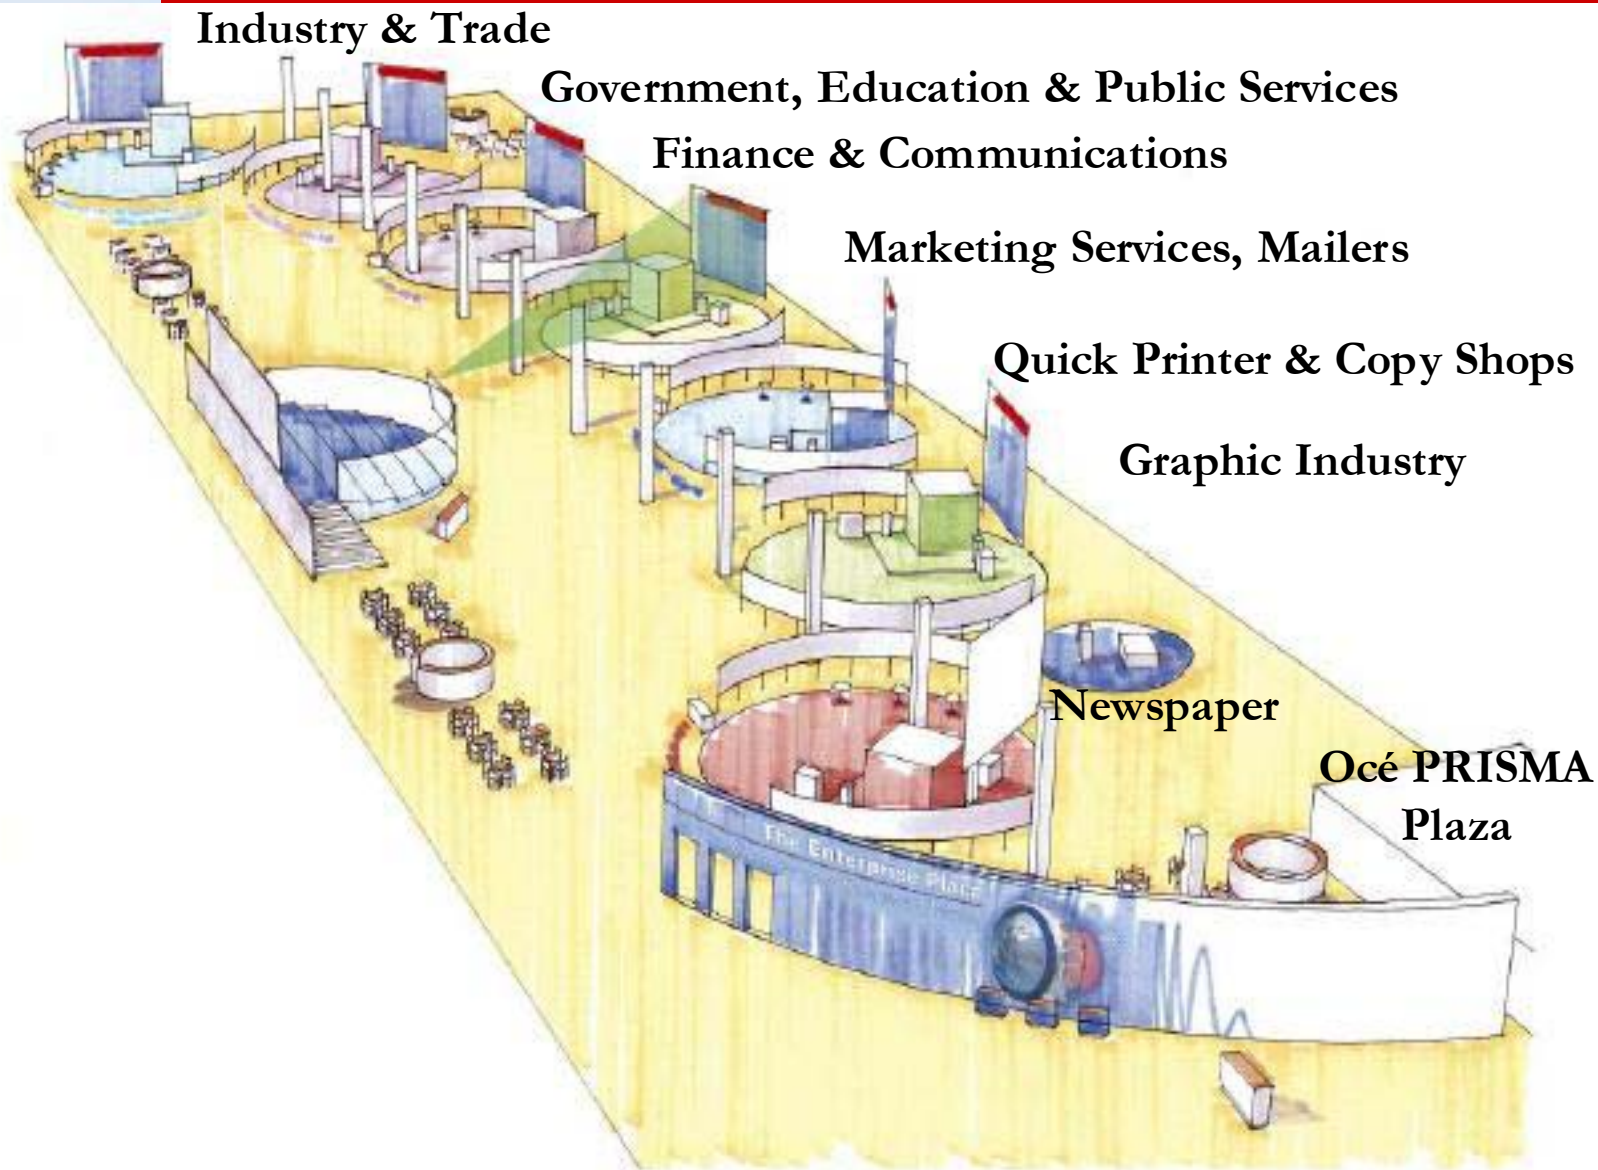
Industry & Trade

Government, Education & Public Services

Finance & Communications

Marketing Services, Mailers

Quick Printer & Copy Shops

Graphic Industry

Newspaper

Océ PRISMA Plaza

The Enterprise Place